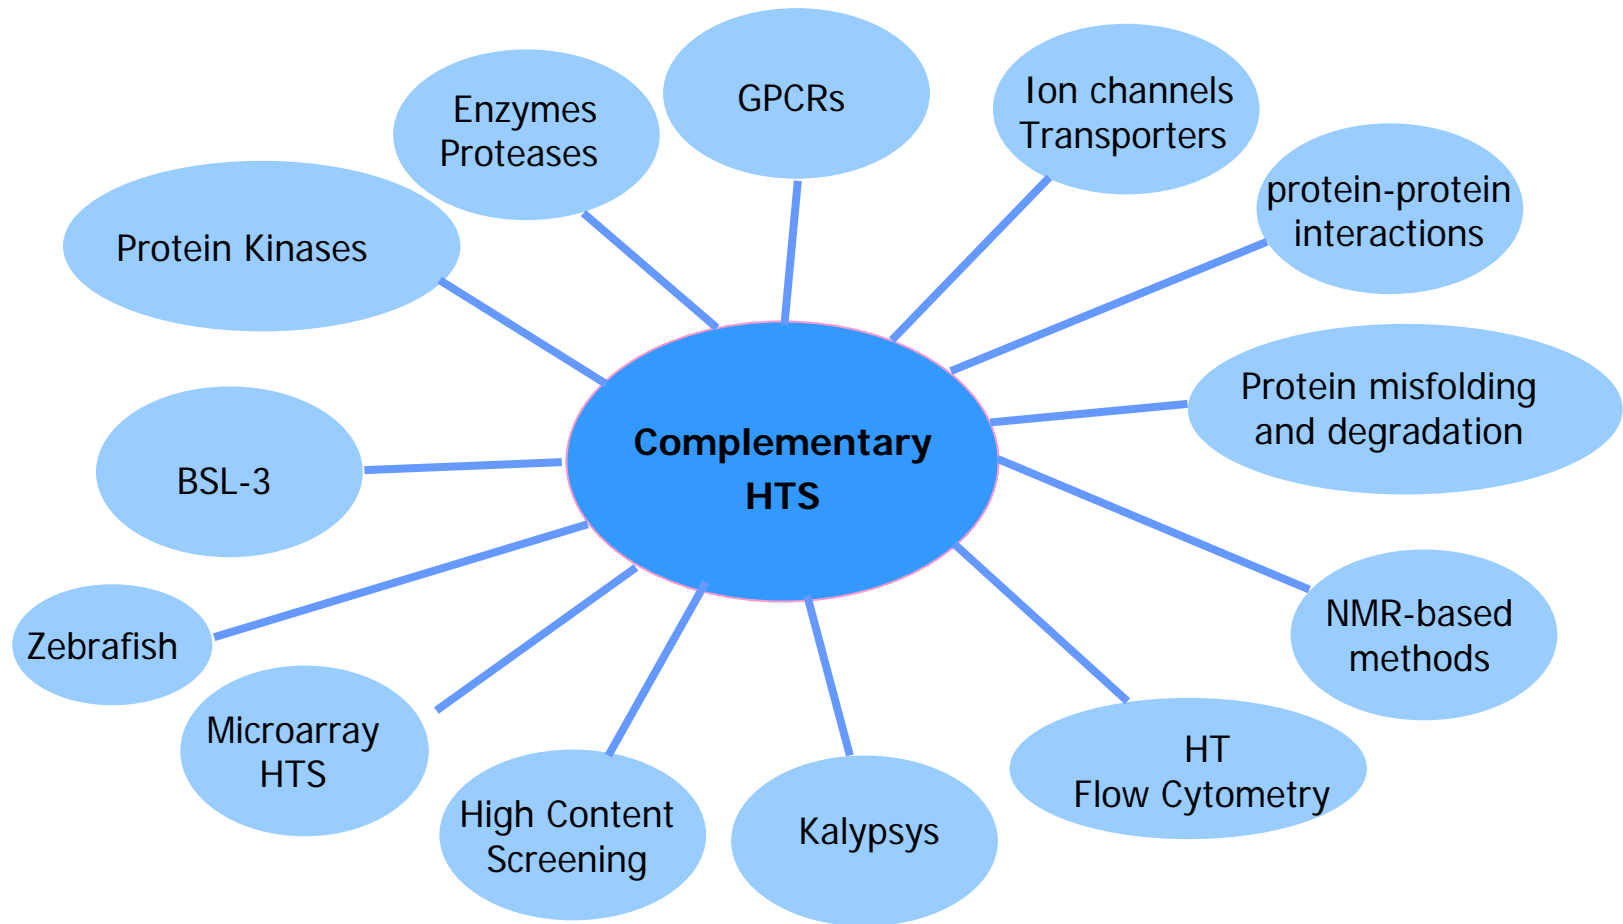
Complementary HTS

Enzymes Proteases

GPCRs

Ion channels Transporters

protein-protein interactions

Protein Kinases

Protein misfolding and degradation

BSL-3

NMR-based methods

Zebrafish

Microarray HTS

High Content Screening

Kalypsys

HT Flow Cytometry